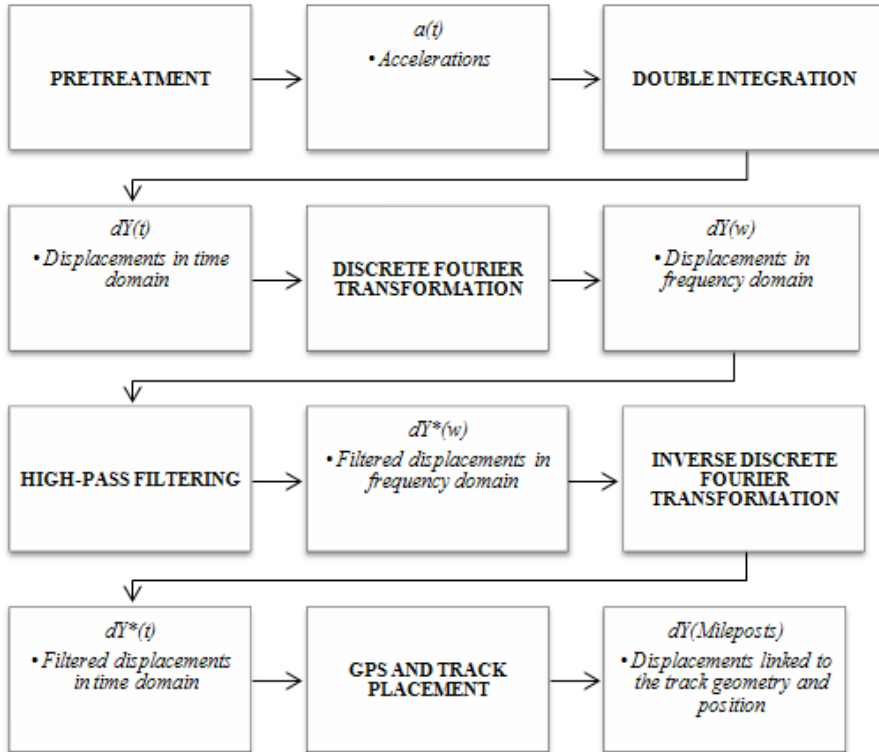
PRETREATMENT

a(t)
• Accelerations

DOUBLE INTEGRATION

dY(t)
• Displacements in time domain

DISCRETE FOURIER TRANSFORMATION

dY(w)
• Displacements in frequency domain

HIGH-PASS FILTERING

dY*(w)
• Filtered displacements in frequency domain

INVERSE DISCRETE FOURIER TRANSFORMATION

dY*(t)
• Filtered displacements in time domain

GPS AND TRACK PLACEMENT

dY(Mileposts)
• Displacements linked to the track geometry and position